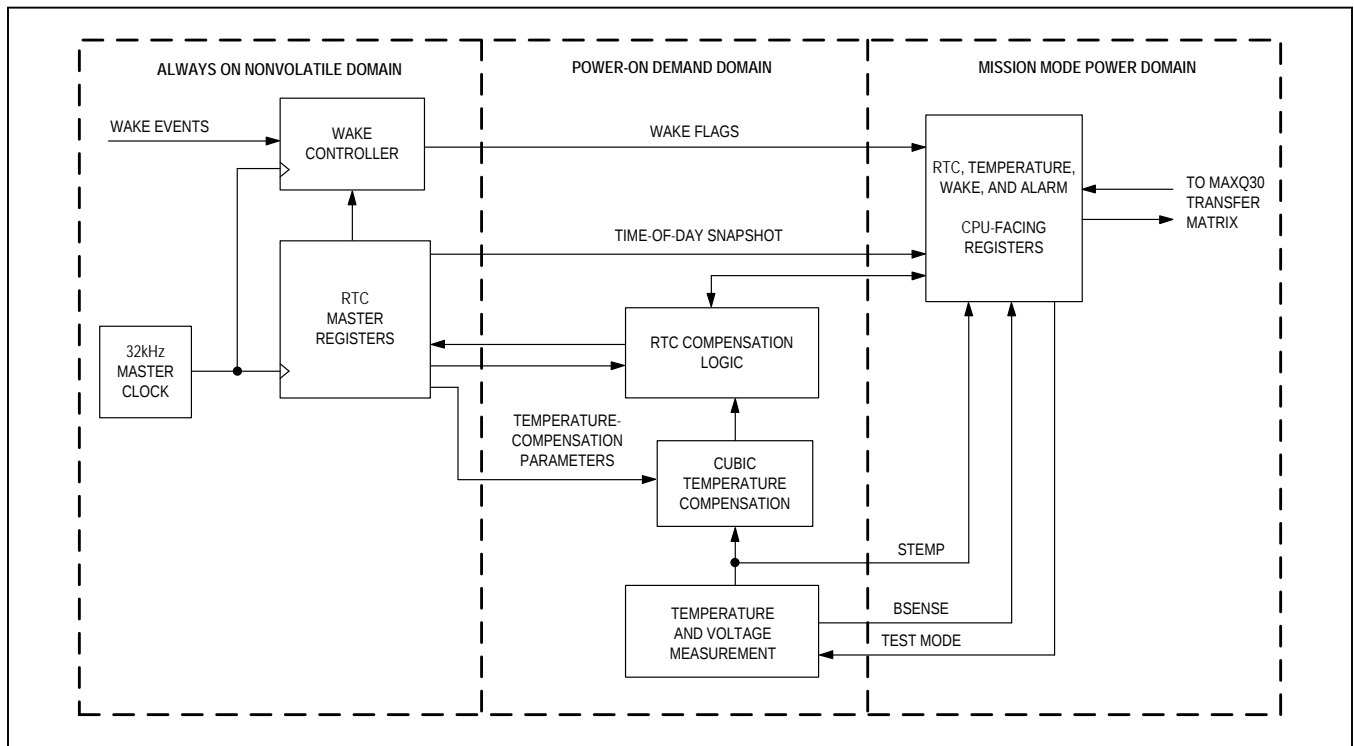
ALWAYS ON NONVOLATILE DOMAIN

POWER-ON DEMAND DOMAIN

MISSION MODE POWER DOMAIN

WAKE EVENTS

WAKE CONTROLLER

WAKE FLAGS

RTC, TEMPERATURE, WAKE, AND ALARM

CPU-FACING REGISTERS

TO MAXQ30 TRANSFER MATRIX

TIME-OF-DAY SNAPSHOT

RTC MASTER REGISTERS

32kHz MASTER CLOCK

RTC COMPENSATION LOGIC

TEMPERATURE-COMPENSATION PARAMETERS

CUBIC TEMPERATURE COMPENSATION

STEMP

TEMPERATURE AND VOLTAGE MEASUREMENT

BSENSE

TEST MODE